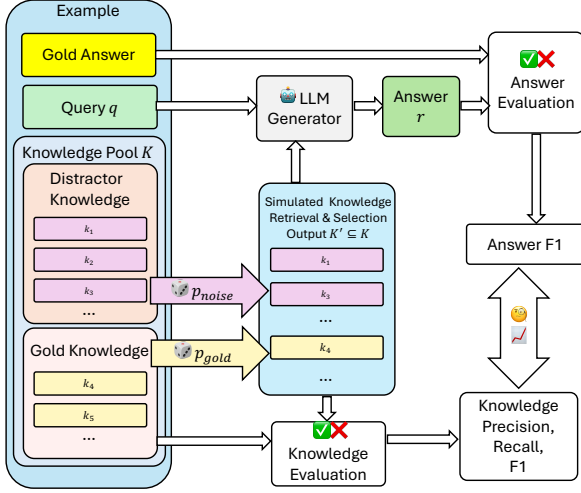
Example

Gold Answer

Query $q$

Knowledge Pool $K$

Distractor Knowledge

$k_1$

$k_2$

$k_3$

...

Gold Knowledge

$k_4$

$k_5$

...

LLM Generator

Answer $r$

Answer Evaluation

Simulated Knowledge Retrieval & Selection Output $K' \subseteq K$

$k_1$

$k_3$

...

$k_4$

...

$p_{noise}$

$p_{gold}$

Answer F1

Knowledge Evaluation

Knowledge Precision, Recall, F1